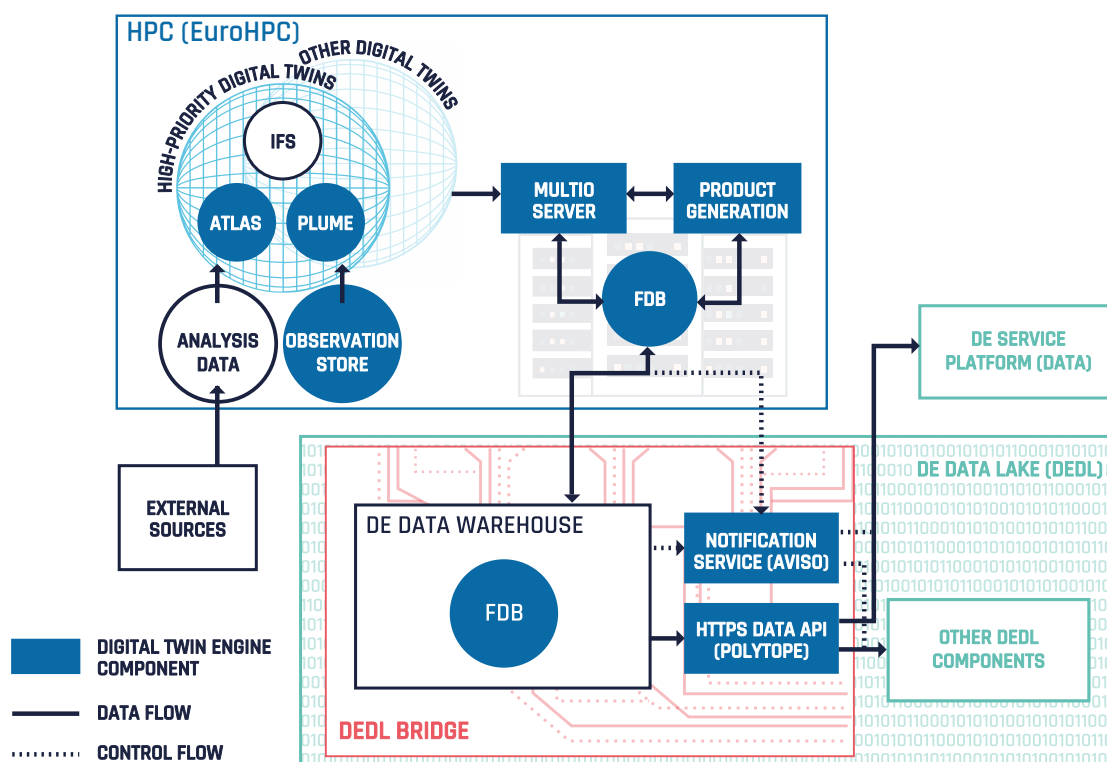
HPC (EuroHPC)

OTHER DIGITAL TWINS

HIGH-PRIORITY DIGITAL TWINS

IFS

ATLAS

PLUME

ANALYSIS DATA

OBSERVATION STORE

MULTIO SERVER

PRODUCT GENERATION

FDB

DE SERVICE PLATFORM (DATA)

EXTERNAL SOURCES

DE DATA LAKE (DEDL)

DE DATA WAREHOUSE

FDB

NOTIFICATION SERVICE (AVISO)

HTTPS DATA API (POLYTOPE)

OTHER DEDL COMPONENTS

DEDL BRIDGE

DIGITAL TWIN ENGINE COMPONENT

DATA FLOW

CONTROL FLOW